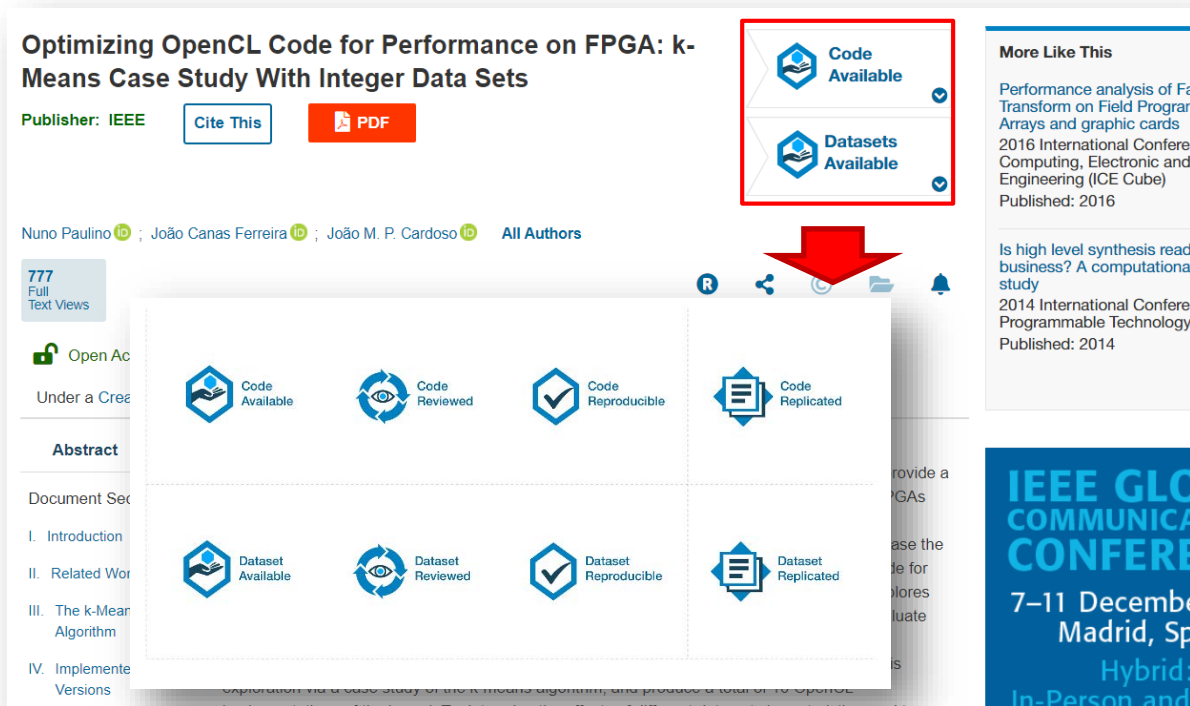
Optimizing OpenCL Code for Performance on FPGA: k-Means Case Study With Integer Data Sets

Publisher: IEEE

Cite This

PDF

Code Available

Datasets Available

Nuno Paulino ; João Canas Ferreira ; João M. P. Cardoso All Authors

777 Full Text Views

Open Ac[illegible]

Under a Crea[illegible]

Abstract

Document Sec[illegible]

I. Introduction

II. Related Wor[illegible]

III. The k-Mean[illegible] Algorithm

IV. Implemente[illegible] Versions

Code Available

Code Reviewed

Code Reproducible

Code Replicated

Dataset Available

Dataset Reviewed

Dataset Reproducible

Dataset Replicated

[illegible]rovide a
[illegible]PGAs
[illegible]ase the
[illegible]de for
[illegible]plores
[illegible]luate
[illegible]s

More Like This

Performance analysis of Fa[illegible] Transform on Field Progra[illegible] Arrays and graphic cards
2016 International Confere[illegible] Computing, Electronic and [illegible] Engineering (ICE Cube)
Published: 2016

Is high level synthesis read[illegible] business? A computationa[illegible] study
2014 International Confere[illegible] Programmable Technology
Published: 2014

IEEE GLO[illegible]
COMMUNICA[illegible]
CONFERE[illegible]
7–11 Decembe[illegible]
Madrid, Sp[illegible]
Hybrid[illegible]
In-Person and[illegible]